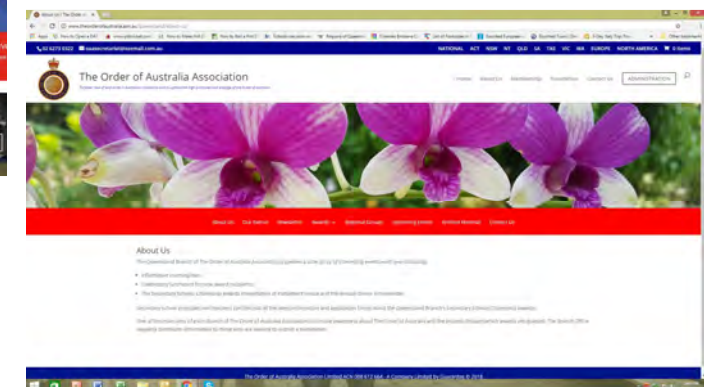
About Us | The Order of ...

www.theorderofaustralia.asn.au/queensland/about-us/

02 6273 0322   nationalsecretariat@hotmail.com.au

NATIONAL   ACT   NSW   NT   QLD   SA   TAS   VIC   WA   EUROPE   NORTH AMERICA   0 items

The Order of Australia Association

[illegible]

Home   About Us   Membership   Foundation   Contact Us   ADMINISTRATION

About Us   Our Patron   Newsletter   Awards   Regional Groups   Upcoming Events   Branch Meetings   Contact Us

About Us

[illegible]

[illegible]

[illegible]

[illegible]

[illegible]

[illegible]

The Order of Australia Association Limited ACN 008 612 868 - A Company Limited by Guarantee © 2016